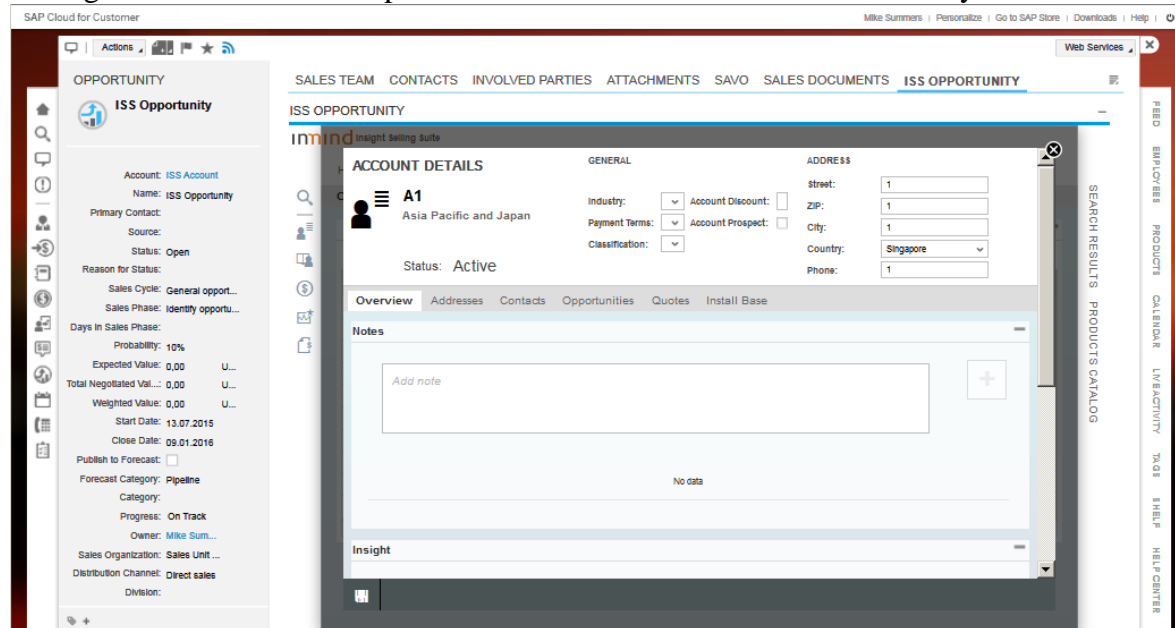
SAP Cloud for Customer

Mike Summers | Personalize | Go to SAP Store | Downloads | Help |

Actions

Web Services

OPPORTUNITY

ISS Opportunity

Account: ISS Account
Name: ISS Opportunity
Primary Contact:
Source:
Status: Open
Reason for Status:
Sales Cycle: General opport...
Sales Phase: Identify opportu...
Days in Sales Phase:
Probability: 10%
Expected Value: 0,00 U...
Total Negotiated Val...: 0,00 U...
Weighted Value: 0,00 U...
Start Date: 13.07.2015
Close Date: 09.01.2016
Publish to Forecast:
Forecast Category: Pipeline
Category:
Progress: On Track
Owner: Mike Sum...
Sales Organization: Sales Unit ...
Distribution Channel: Direct sales
Division:

SALES TEAM CONTACTS INVOLVED PARTIES ATTACHMENTS SAVO SALES DOCUMENTS ISS OPPORTUNITY

ISS OPPORTUNITY

inmind Insight Selling Suite

ACCOUNT DETAILS

A1
Asia Pacific and Japan

Status: Active

GENERAL
Industry:
Payment Terms:
Classification:
Account Discount:
Account Prospect:

ADDRESS
Street: 1
ZIP: 1
City: 1
Country: Singapore
Phone: 1

Overview Addresses Contacts Opportunities Quotes Install Base

Notes

Add note

No data

Insight

SEARCH RESULTS PRODUCTS CATALOG

FEED EMPLOYEES PRODUCTS CALENDAR LIVEACTIVITY TAGS HELP HELP CENTER